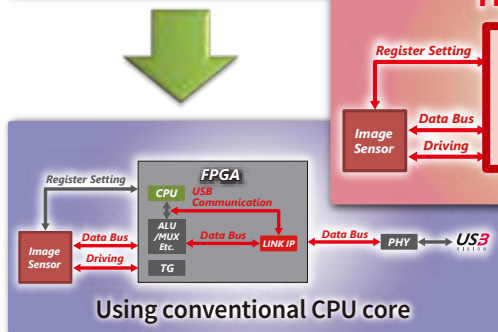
Register Setting

Image Sensor

Data Bus

Driving

Register Setting

FPGA

CPU

USB Communication

ALU /MUX Etc.

Data Bus

LINK IP

TG

Image Sensor

Data Bus

Driving

Data Bus

PHY

USB3 VISION

Using conventional CPU core